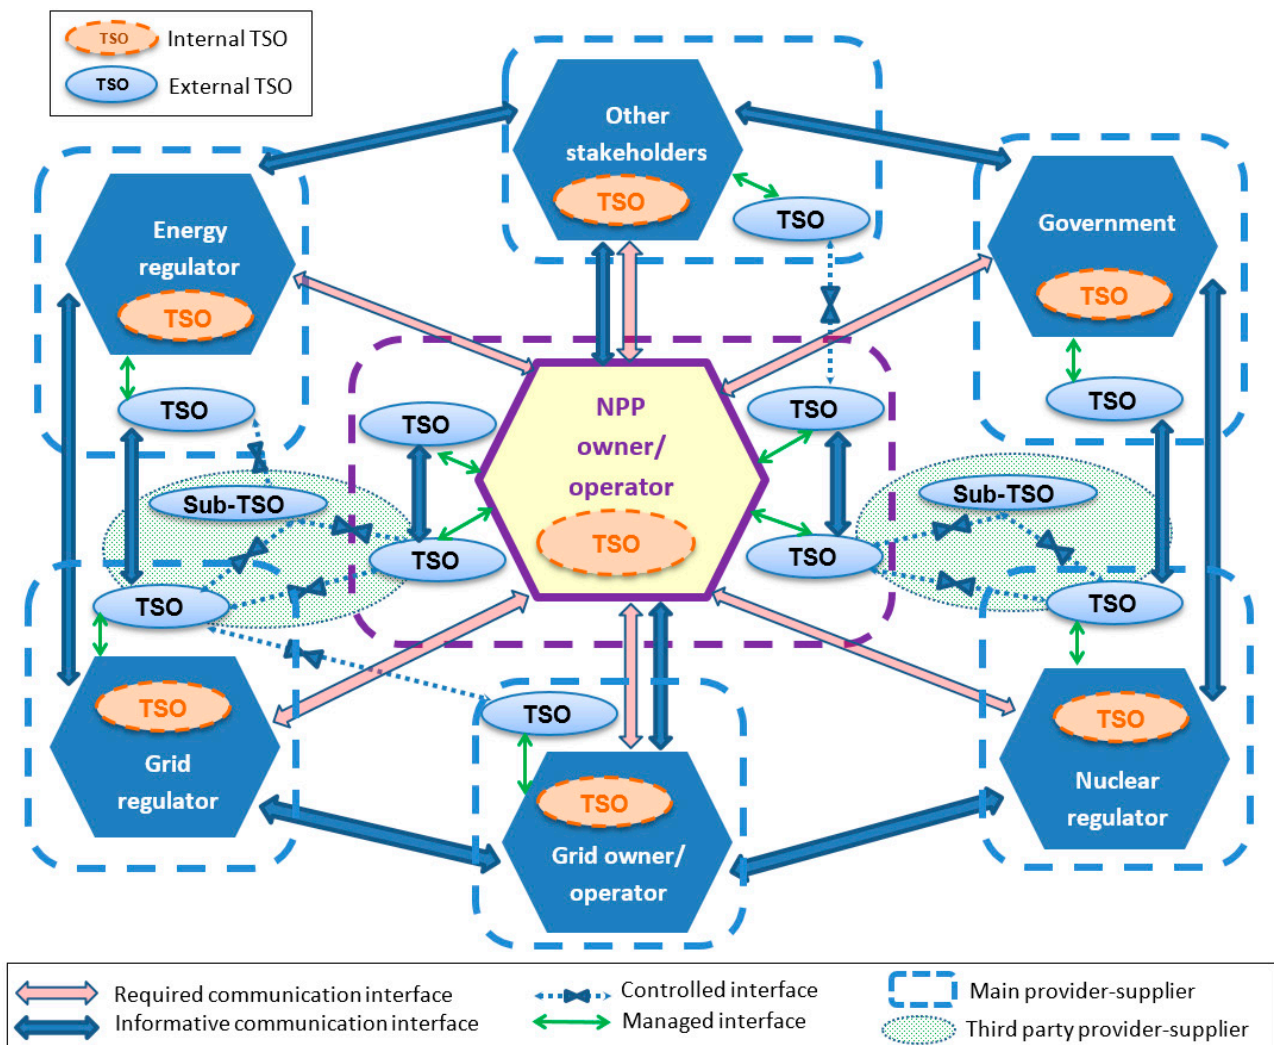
TSO Internal TSO
TSO External TSO

Other stakeholders
TSO
TSO

Energy regulator
TSO

Government
TSO

TSO
TSO
TSO
TSO

NPP owner/ operator
TSO

Sub-TSO
Sub-TSO

TSO
TSO
TSO
TSO

TSO
Grid regulator

TSO
TSO
Grid owner/ operator

TSO
Nuclear regulator

Required communication interface
Informative communication interface
Controlled interface
Managed interface
Main provider-supplier
Third party provider-supplier